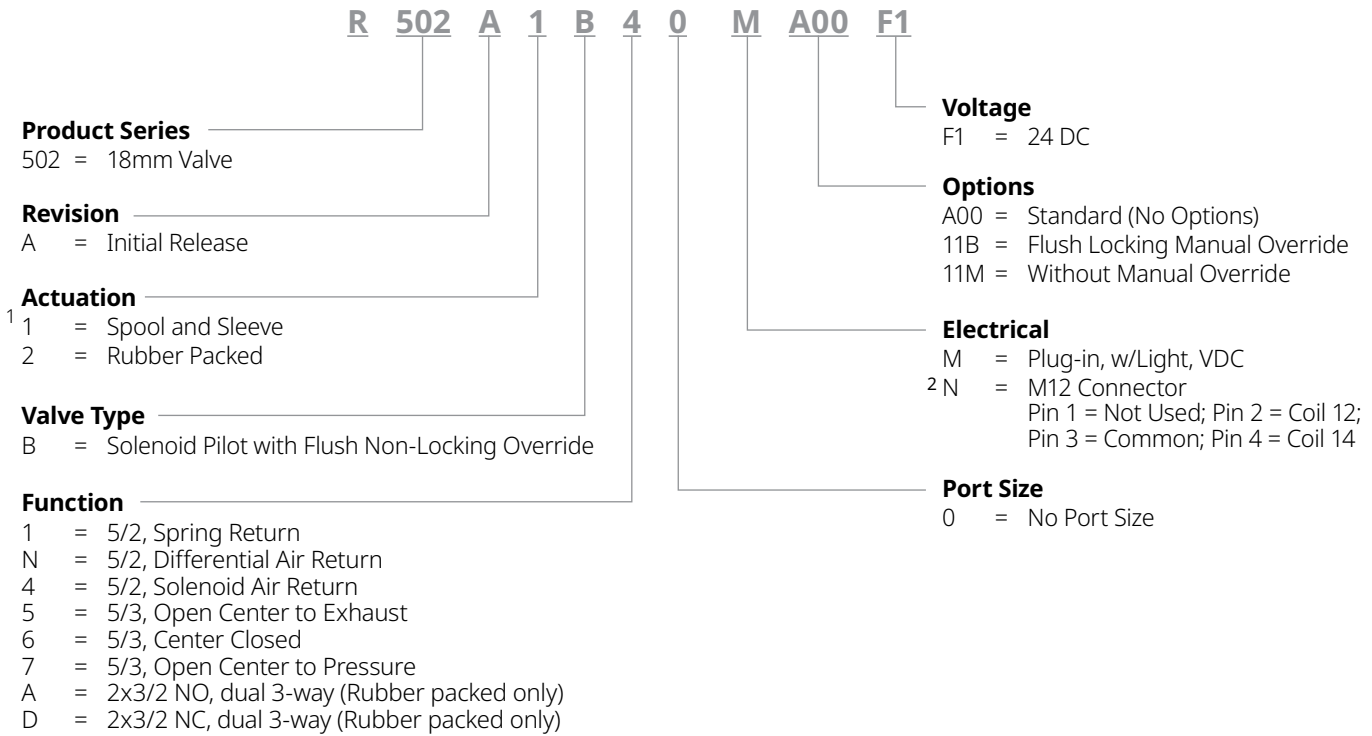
R 502 A 1 B 4 0 M A00 F1

Product Series
502 = 18mm Valve

Revision
A = Initial Release

Actuation
$^1$1 = Spool and Sleeve
2 = Rubber Packed

Valve Type
B = Solenoid Pilot with Flush Non-Locking Override

Function
1 = 5/2, Spring Return
N = 5/2, Differential Air Return
4 = 5/2, Solenoid Air Return
5 = 5/3, Open Center to Exhaust
6 = 5/3, Center Closed
7 = 5/3, Open Center to Pressure
A = 2x3/2 NO, dual 3-way (Rubber packed only)
D = 2x3/2 NC, dual 3-way (Rubber packed only)

Voltage
F1 = 24 DC

Options
A00 = Standard (No Options)
11B = Flush Locking Manual Override
11M = Without Manual Override

Electrical
M = Plug-in, w/Light, VDC
$^2$N = M12 Connector
Pin 1 = Not Used; Pin 2 = Coil 12;
Pin 3 = Common; Pin 4 = Coil 14

Port Size
0 = No Port Size